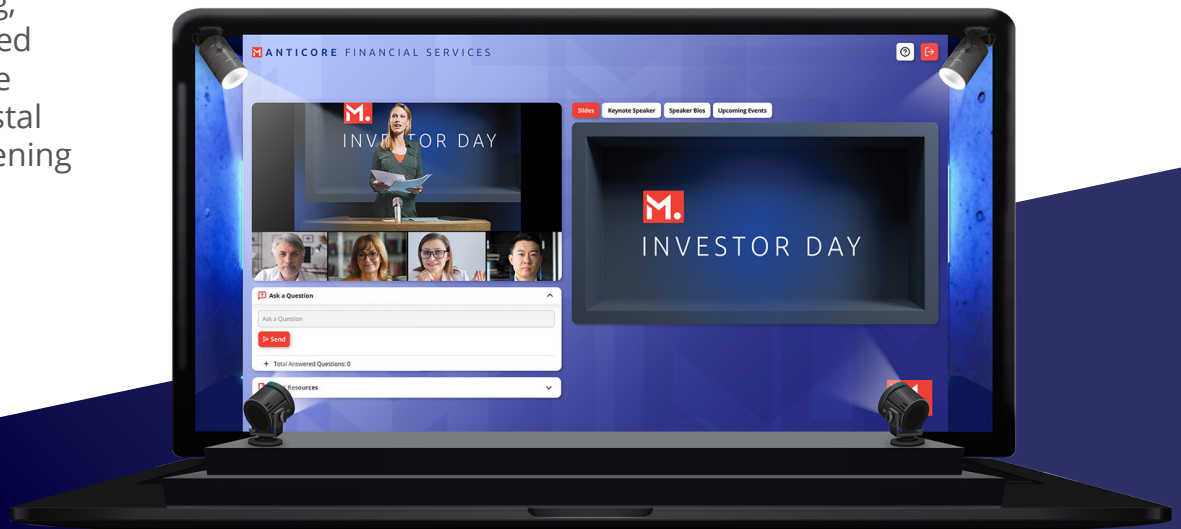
g,
ed
e
stal
ening

MANTICORE FINANCIAL SERVICES

M.
INVESTOR DAY

Slides
Keynote Speaker
Speaker Bios
Upcoming Events

M.
INVESTOR DAY

Ask a Question
Ask a Question
Send
Total Answered Questions: 0

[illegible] Resources